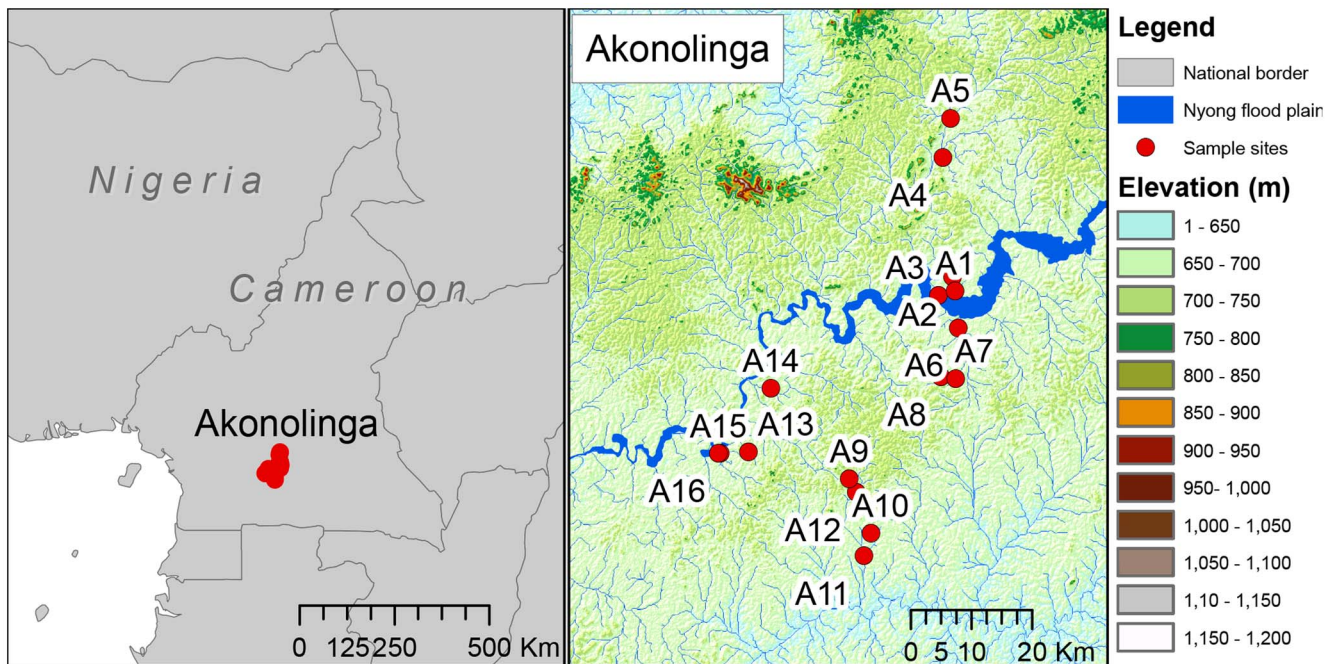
Nigeria

Cameroon

Akonolinga

0 125 250 500 Km

Akonolinga

A5
A4
A3
A1
A2
A7
A6
A14
A8
A15
A13
A9
A16
A10
A12
A11

0 5 10 20 Km

Legend
National border
Nyong flood plain
Sample sites

Elevation (m)
1 - 650
650 - 700
700 - 750
750 - 800
800 - 850
850 - 900
900 - 950
950- 1,000
1,000 - 1,050
1,050 - 1,100
1,10 - 1,150
1,150 - 1,200